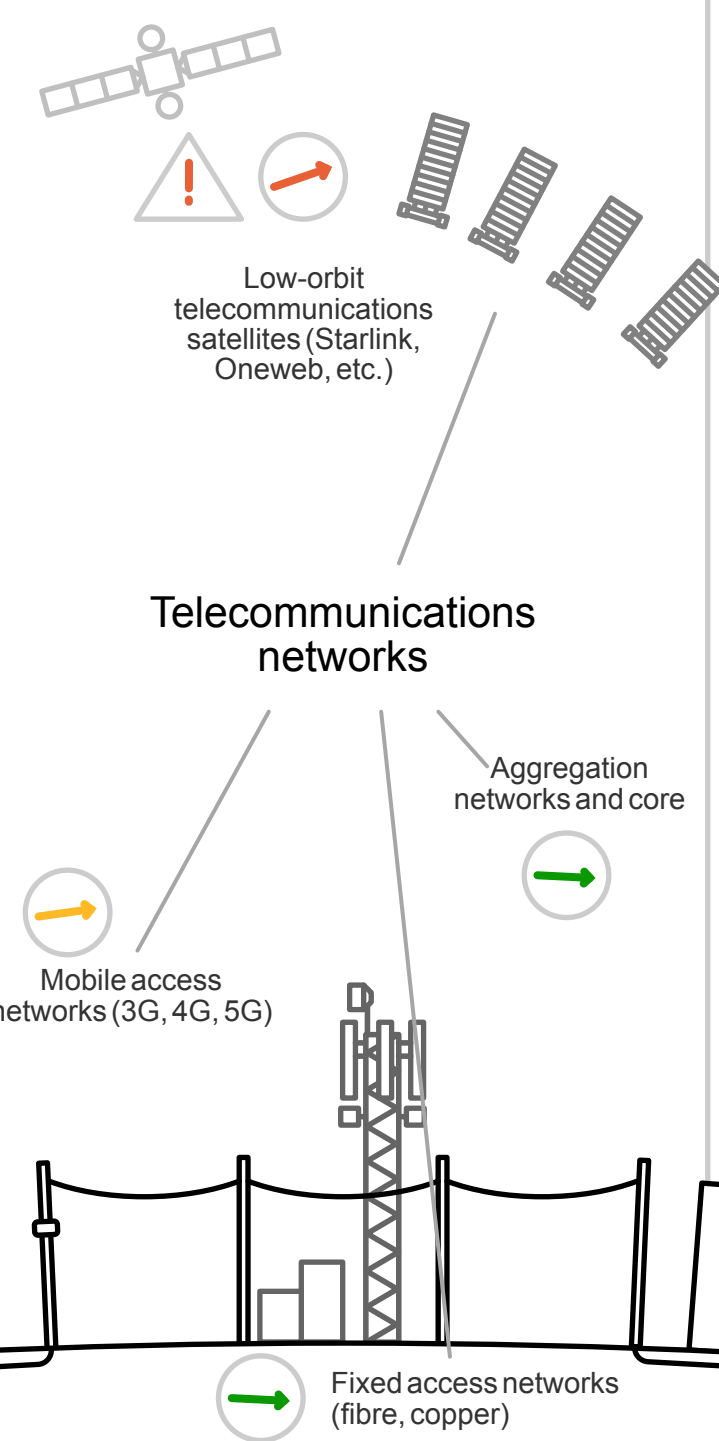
Low-orbit telecommunications satellites (Starlink, Oneweb, etc.)

Telecommunications networks

Aggregation networks and core

Mobile access networks (3G, 4G, 5G)

Fixed access networks (fibre, copper)